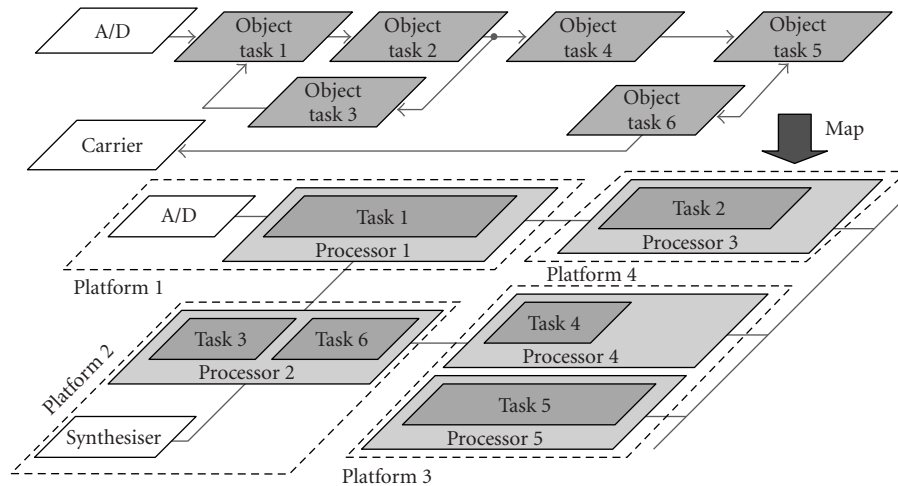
A/D
Object task 1
Object task 2
Object task 4
Object task 5
Object task 3
Object task 6
Carrier
Map
A/D
Task 1
Processor 1
Task 2
Processor 3
Platform 4
Platform 1
Task 3
Task 6
Processor 2
Platform 2
Task 4
Processor 4
Task 5
Processor 5
Synthesiser
Platform 3